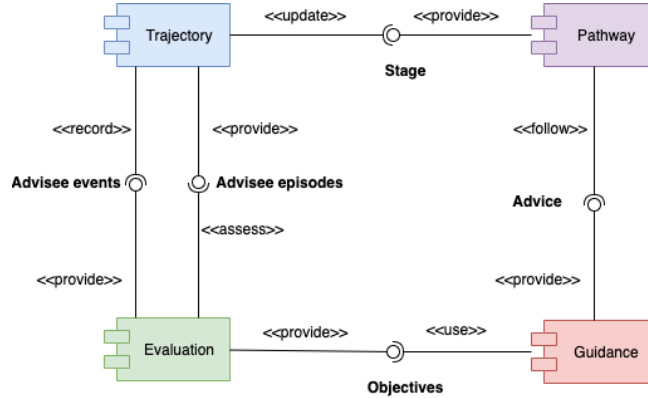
Trajectory

<<update>>

<<provide>>

Pathway

Stage

<<record>>

<<provide>>

<<follow>>

Advisee events

Advisee episodes

Advice

<<assess>>

<<provide>>

<<provide>>

Evaluation

<<provide>>

<<use>>

Guidance

Objectives